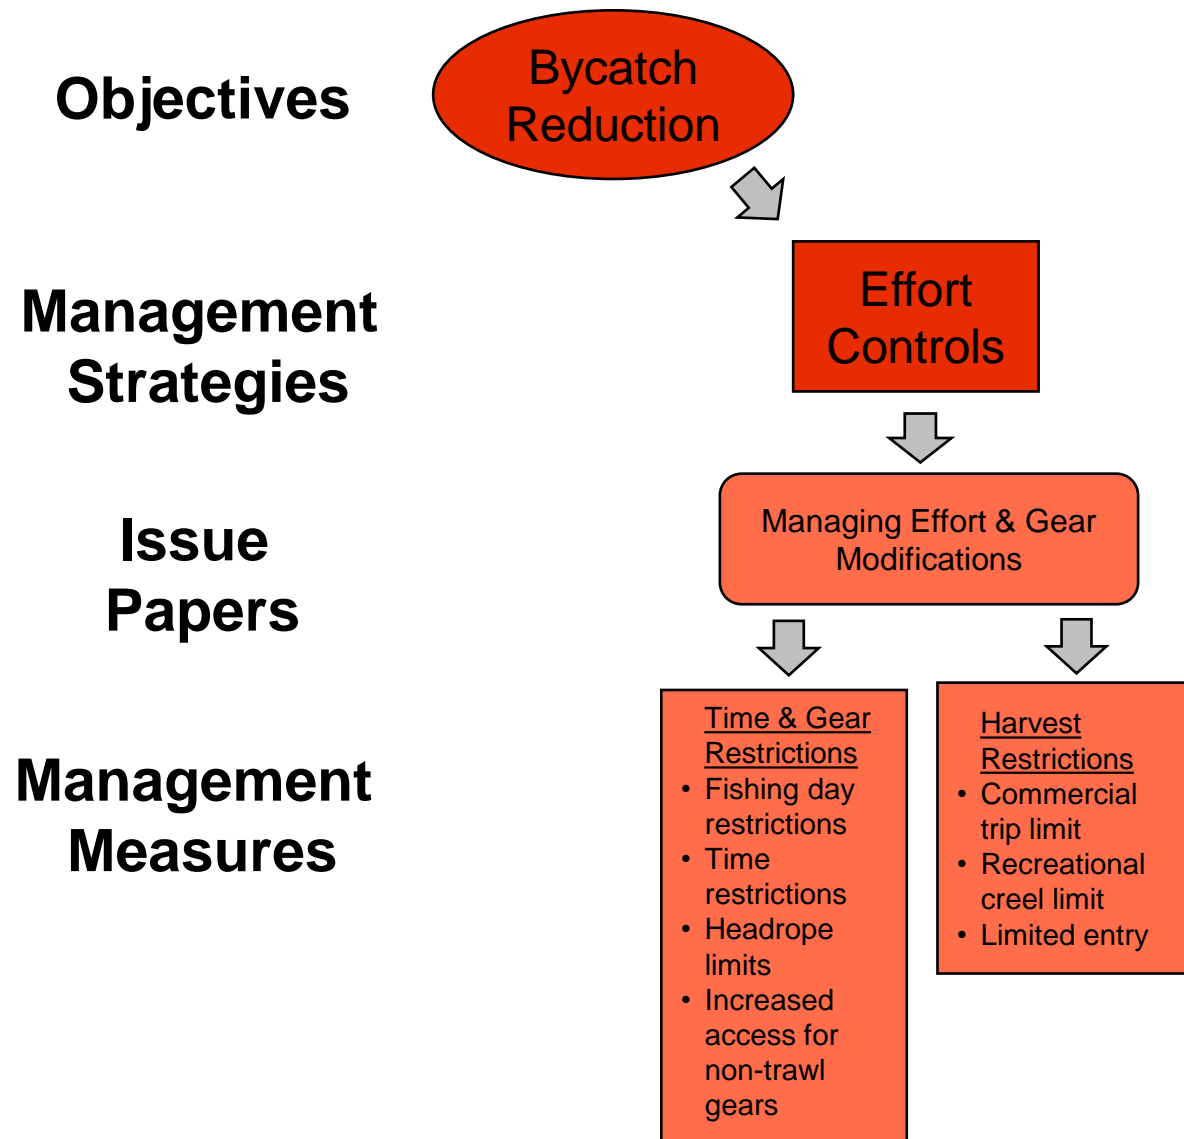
Objectives

Bycatch Reduction

Management Strategies

Effort Controls

Issue Papers

Managing Effort & Gear Modifications

Management Measures

Time & Gear Restrictions
- Fishing day restrictions
- Time restrictions
- Headrope limits
- Increased access for non-trawl gears

Harvest Restrictions
- Commercial trip limit
- Recreational creel limit
- Limited entry